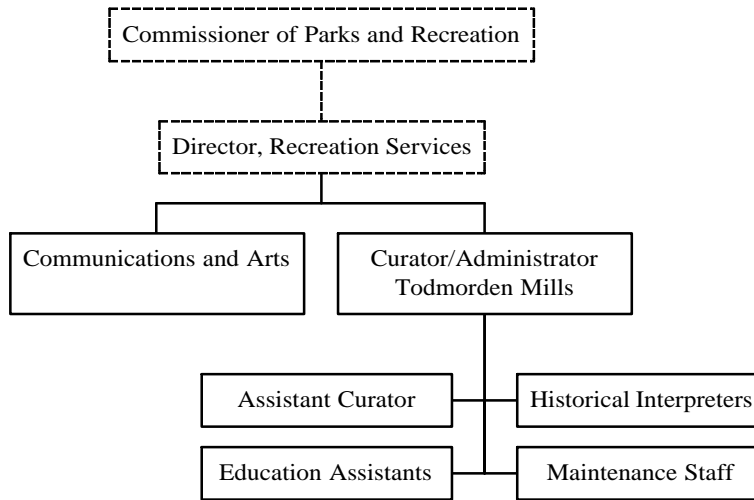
Commissioner of Parks and Recreation

Director, Recreation Services

Communications and Arts

Curator/Administrator
Todmorden Mills

Assistant Curator

Historical Interpreters

Education Assistants

Maintenance Staff